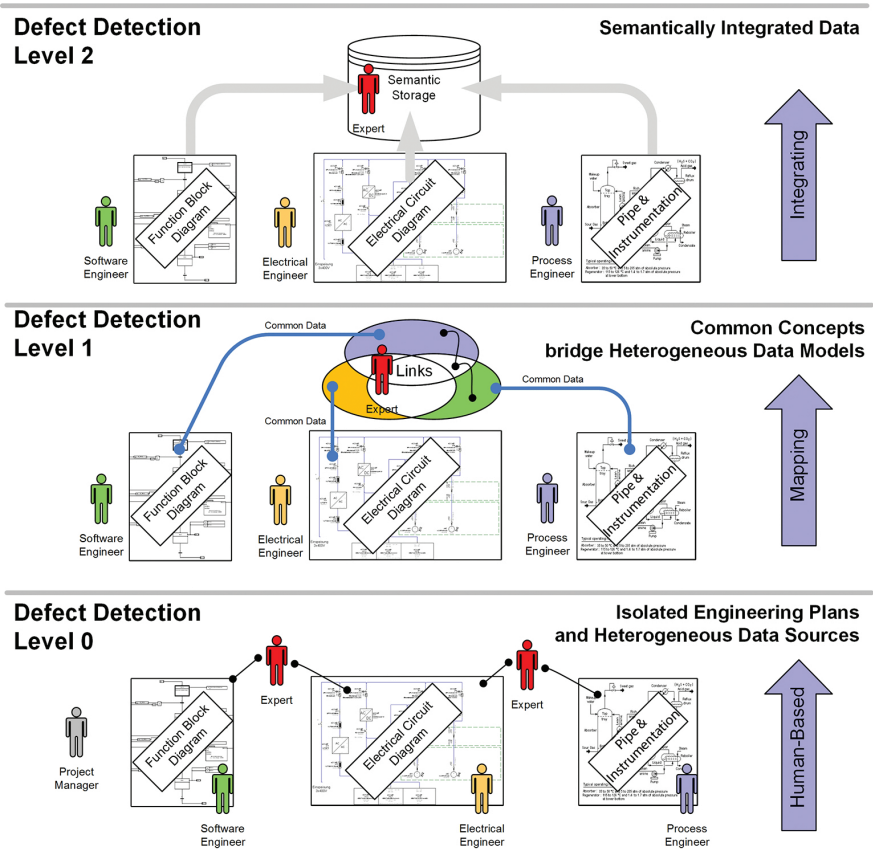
Defect Detection
Level 2

Semantically Integrated Data

Semantic Storage

Expert

Function Block Diagram

Software Engineer

Electrical Circuit Diagram

Electrical Engineer

Pipe & Instrumentation

Process Engineer

Integrating

Defect Detection
Level 1

Common Concepts
bridge Heterogeneous Data Models

Common Data

Links

Expert

Common Data

Common Data

Function Block Diagram

Software Engineer

Electrical Circuit Diagram

Electrical Engineer

Pipe & Instrumentation

Process Engineer

Mapping

Defect Detection
Level 0

Isolated Engineering Plans
and Heterogeneous Data Sources

Expert

Expert

Function Block Diagram

Project Manager

Electrical Circuit Diagram

Pipe & Instrumentation

Software Engineer

Electrical Engineer

Process Engineer

Human-Based